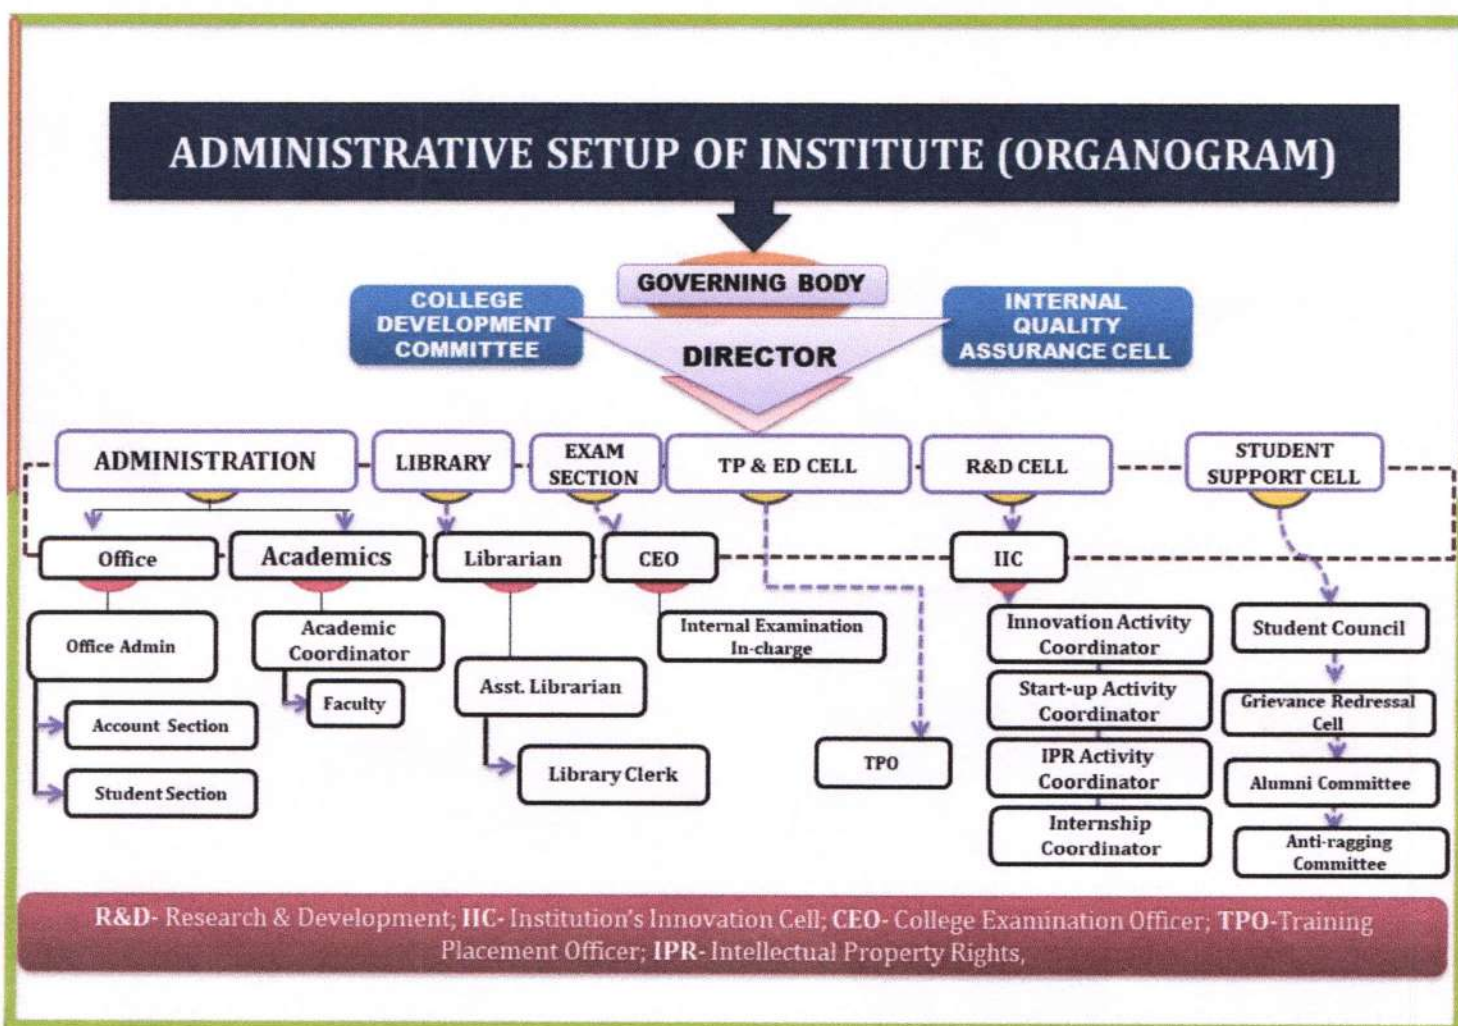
ADMINISTRATIVE SETUP OF INSTITUTE (ORGANOGRAM)

GOVERNING BODY

COLLEGE DEVELOPMENT COMMITTEE

DIRECTOR

INTERNAL QUALITY ASSURANCE CELL

ADMINISTRATION

LIBRARY

EXAM SECTION

TP & ED CELL

R&D CELL

STUDENT SUPPORT CELL

Office

Academics

Librarian

CEO

IIC

Office Admin

Academic Coordinator

Internal Examination In-charge

Innovation Activity Coordinator

Student Council

Account Section

Faculty

Asst. Librarian

Start-up Activity Coordinator

Grievance Redressal Cell

Student Section

Library Clerk

TPO

IPR Activity Coordinator

Alumni Committee

Internship Coordinator

Anti-ragging Committee

R&D- Research & Development; IIC- Institution's Innovation Cell; CEO- College Examination Officer; TPO-Training Placement Officer; IPR- Intellectual Property Rights,